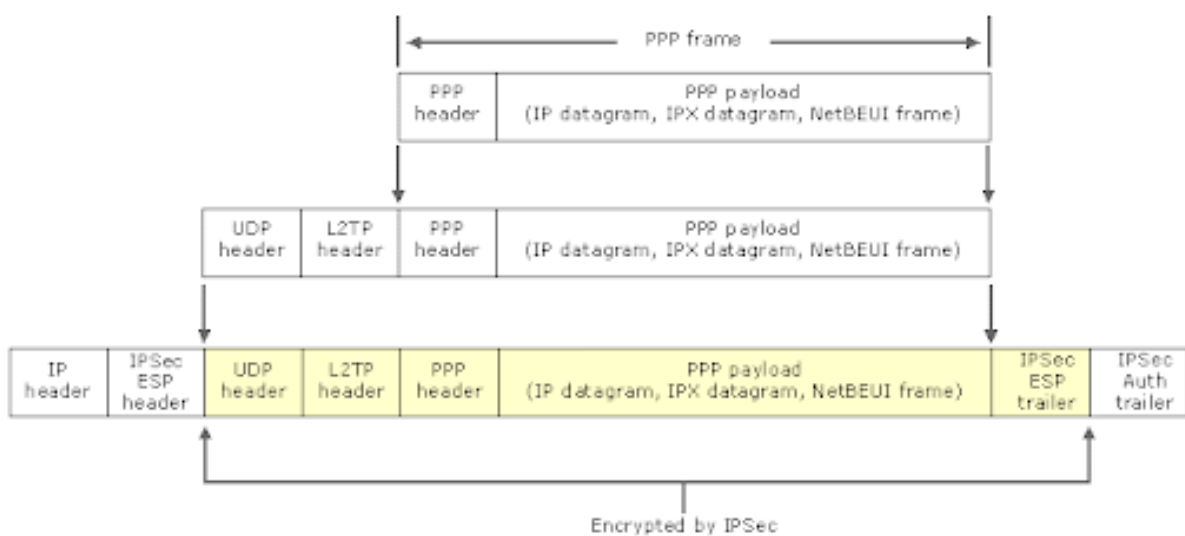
PPP frame

| PPP header | PPP payload (IP datagram, IPX datagram, NetBEUI frame) |
|---|---|

| UDP header | L2TP header | PPP header | PPP payload (IP datagram, IPX datagram, NetBEUI frame) |
|---|---|---|---|

| IP header | IPSec ESP header | UDP header | L2TP header | PPP header | PPP payload (IP datagram, IPX datagram, NetBEUI frame) | IPSec ESP trailer | IPSec Auth trailer |
|---|---|---|---|---|---|---|---|

Encrypted by IPSec